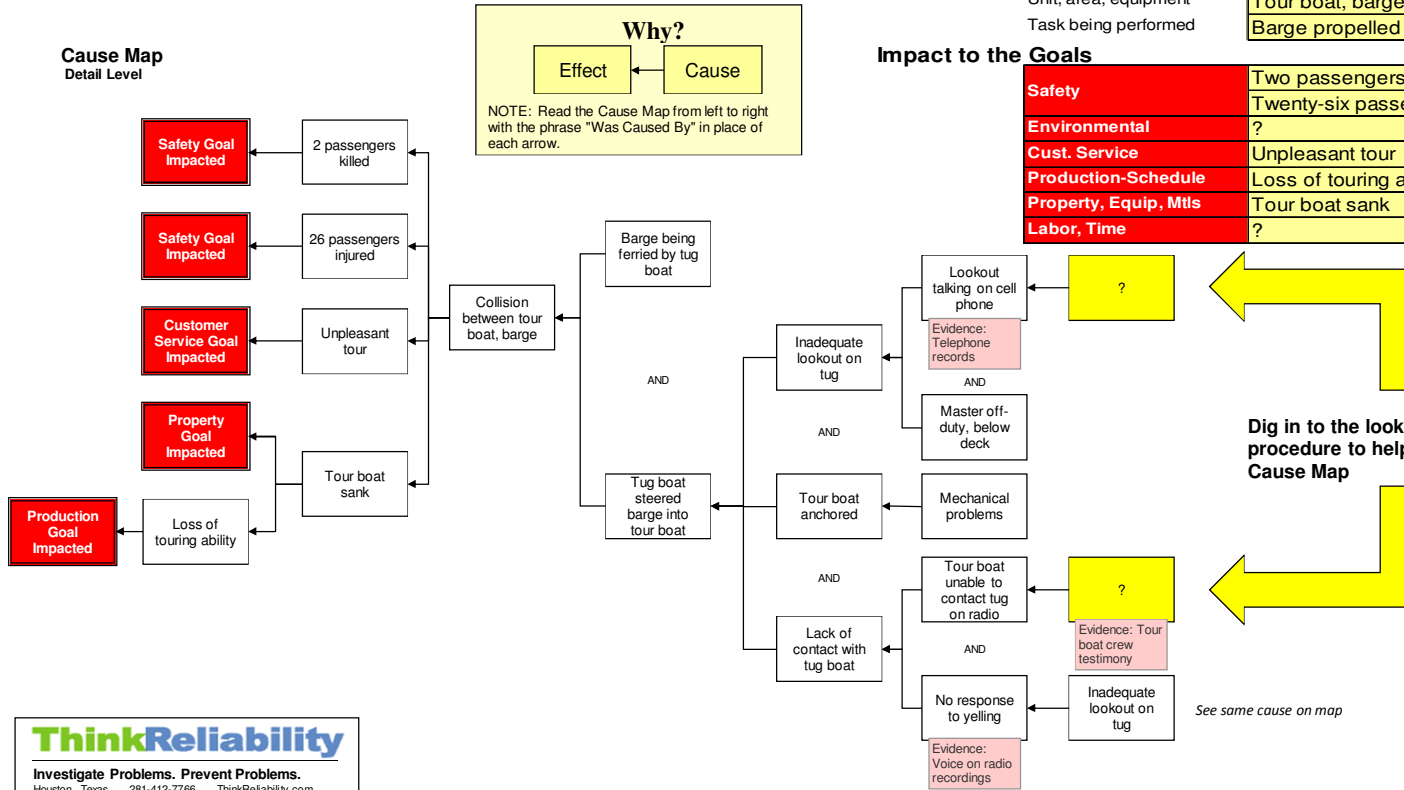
Unit, area, equipment
Task being performed

| Tour boat, barge |
|---|
| Barge propelled |

Cause Map
Detail Level

Why?
Effect
Cause
NOTE: Read the Cause Map from left to right with the phrase "Was Caused By" in place of each arrow.

Impact to the Goals

| Safety | Two passengers |
|---|---|
| | Twenty-six passe |
| Environmental | ? |
| Cust. Service | Unpleasant tour |
| Production-Schedule | Loss of touring a |
| Property, Equip, Mtls | Tour boat sank |
| Labor, Time | ? |

Safety Goal Impacted
2 passengers killed
Safety Goal Impacted
26 passengers injured
Customer Service Goal Impacted
Unpleasant tour
Property Goal Impacted
Tour boat sank
Production Goal Impacted
Loss of touring ability
Collision between tour boat, barge
Barge being ferried by tug boat
AND
Tug boat steered barge into tour boat
Inadequate lookout on tug
AND
Tour boat anchored
AND
Lack of contact with tug boat
Lookout talking on cell phone
Evidence: Telephone records
AND
Master off-duty, below deck
Mechanical problems
Tour boat unable to contact tug on radio
AND
No response to yelling
Evidence: Voice on radio recordings
?
?
Evidence: Tour boat crew testimony
Inadequate lookout on tug
See same cause on map

Dig in to the look procedure to help Cause Map

ThinkReliability
Investigate Problems. Prevent Problems.
Houston, Texas 281-412-7766 ThinkReliability.com